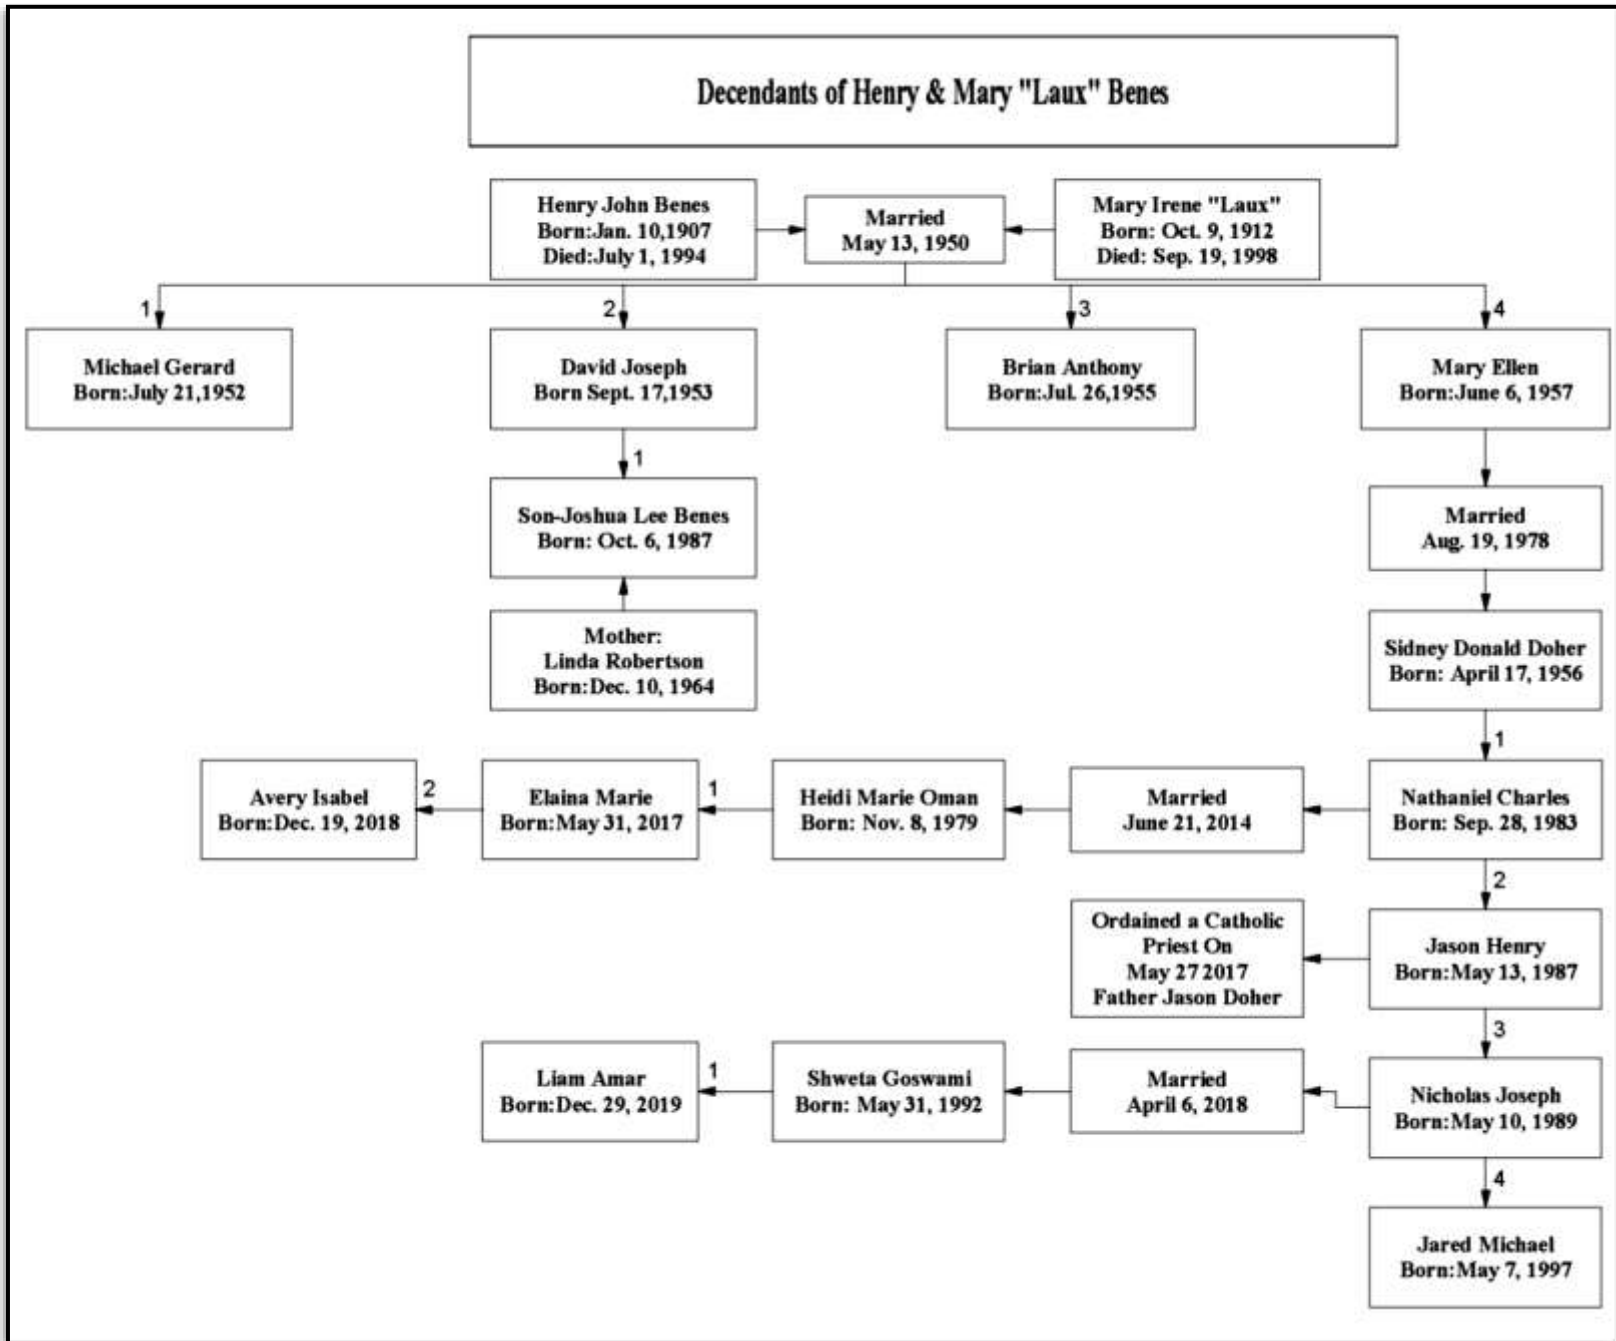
Decendants of Henry & Mary "Laux" Benes

Henry John Benes
Born:Jan. 10,1907
Died:July 1, 1994

Married
May 13, 1950

Mary Irene "Laux"
Born: Oct. 9, 1912
Died: Sep. 19, 1998

1

Michael Gerard
Born:July 21,1952

2

David Joseph
Born Sept. 17,1953

3

Brian Anthony
Born:Jul. 26,1955

4

Mary Ellen
Born:June 6, 1957

1

Son-Joshua Lee Benes
Born: Oct. 6, 1987

Mother:
Linda Robertson
Born:Dec. 10, 1964

Married
Aug. 19, 1978

Sidney Donald Doher
Born: April 17, 1956

1

Nathaniel Charles
Born: Sep. 28, 1983

Married
June 21, 2014

Heidi Marie Oman
Born: Nov. 8, 1979

1

Elaina Marie
Born:May 31, 2017

2

Avery Isabel
Born:Dec. 19, 2018

2

Jason Henry
Born:May 13, 1987

Ordained a Catholic
Priest On
May 27 2017
Father Jason Doher

3

Nicholas Joseph
Born:May 10, 1989

Married
April 6, 2018

Shweta Goswami
Born: May 31, 1992

1

Liam Amar
Born:Dec. 29, 2019

4

Jared Michael
Born:May 7, 1997